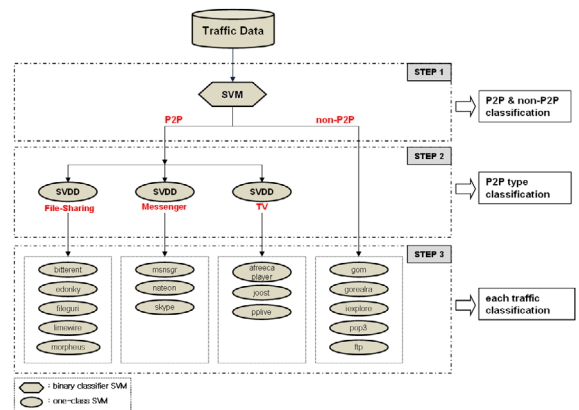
Traffic Data

STEP 1

SVM

P2P & non-P2P classification

P2P

non-P2P

STEP 2

SVDD
File-Sharing

SVDD
Messenger

SVDD
TV

P2P type classification

STEP 3

bitterent
edonky
fileguri
limewire
morpheus

msnsgr
nateon
skype

afreeca player
joost
pplive

gom
gomrara
iexplore
pop3
ftp

each traffic classification

: binary classifier SVM
: one-class SVM